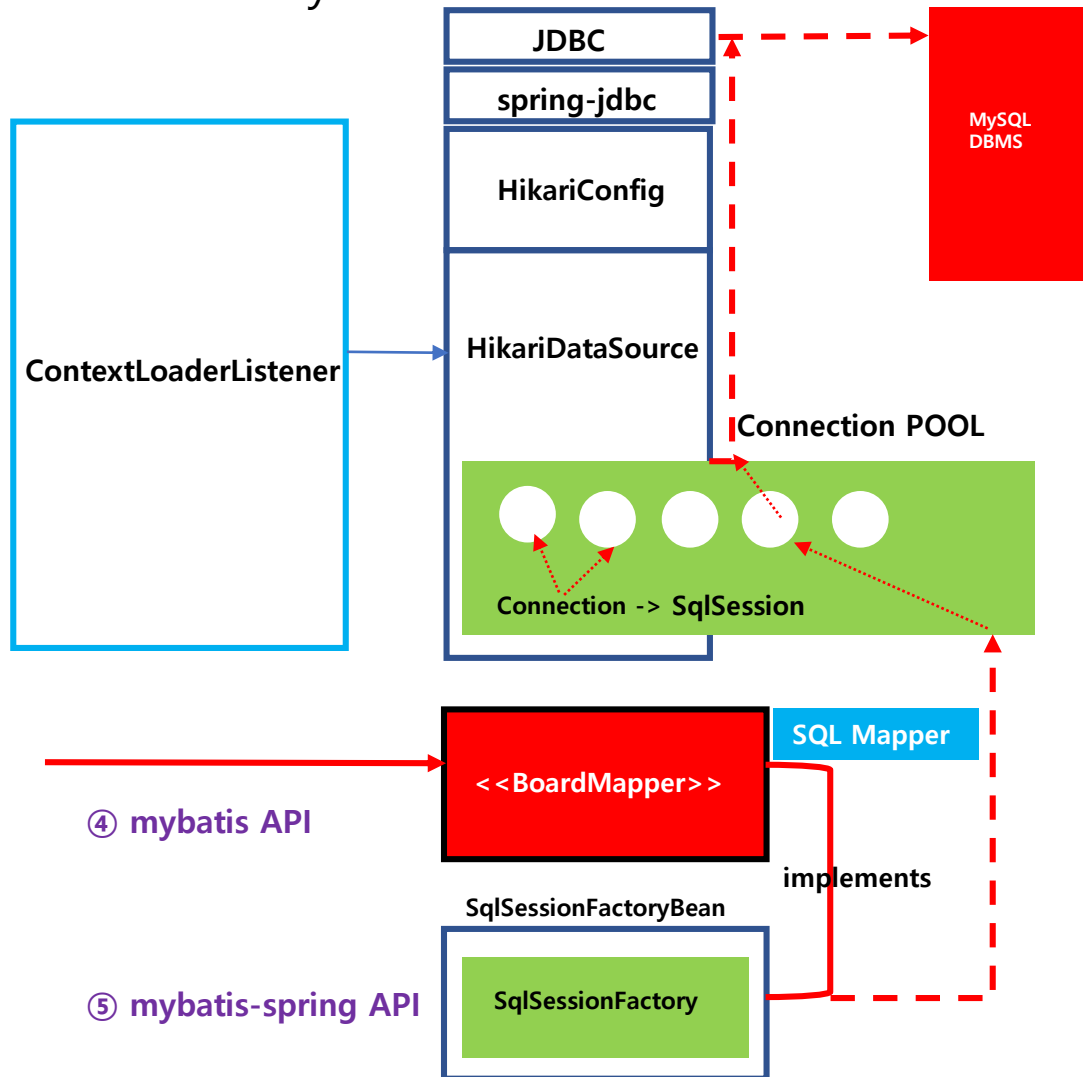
JDBC

spring-jdbc

HikariConfig

HikariDataSource

MySQL DBMS

ContextLoaderListener

Connection POOL

Connection -> SqlSession

SQL Mapper

<<BoardMapper>>

④ mybatis API

implements

SqlSessionFactoryBean

SqlSessionFactory

⑤ mybatis-spring API